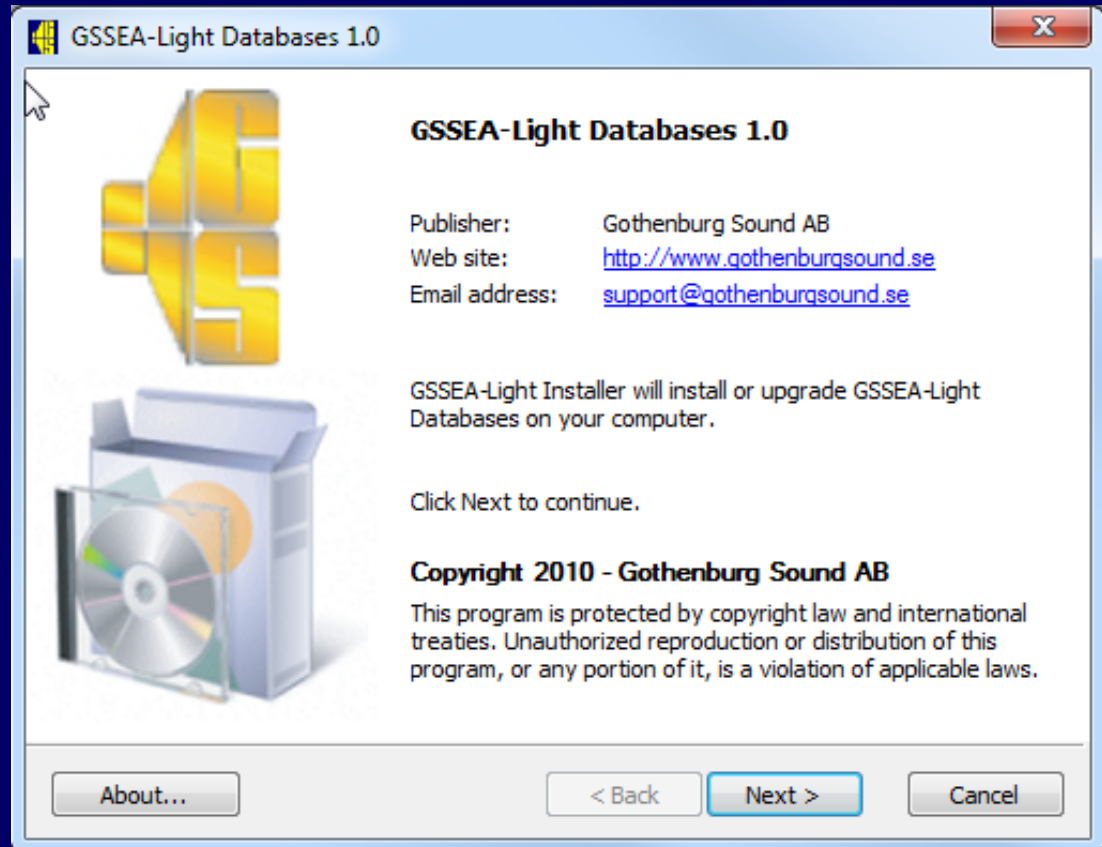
GSSEA-Light Databases 1.0

GSSEA-Light Databases 1.0

Publisher: Gothenburg Sound AB
Web site: http://www.gothenburgsound.se
Email address: support@gothenburgsound.se

GSSEA-Light Installer will install or upgrade GSSEA-Light Databases on your computer.

Click Next to continue.

Copyright 2010 - Gothenburg Sound AB

This program is protected by copyright law and international treaties. Unauthorized reproduction or distribution of this program, or any portion of it, is a violation of applicable laws.

About...

< Back

Next >

Cancel